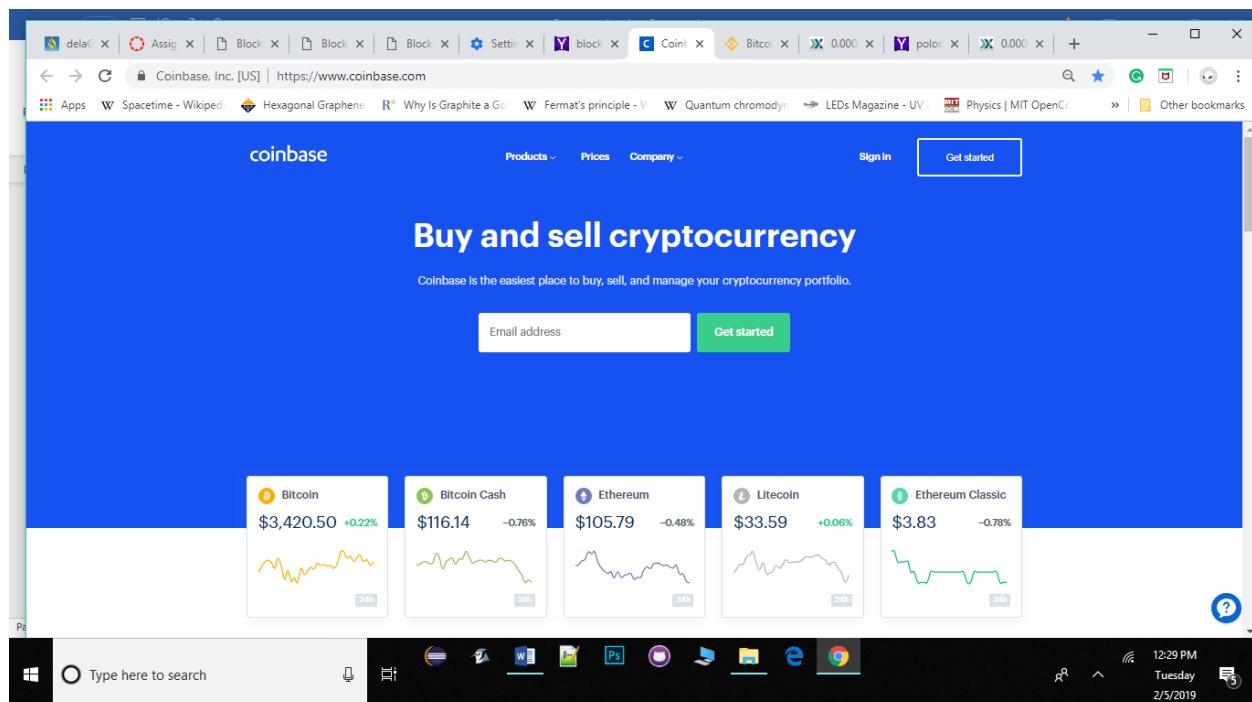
delaC × Assig × Block × Block × Block × Settir × block × Coinb × Bitcoi × 0.000 × polor × 0.000 × +

Coinbase, Inc. [US] | https://www.coinbase.com

Apps Spacetime - Wikiped Hexagonal Graphene Why Is Graphite a Go Fermat's principle - W Quantum chromodyn LEDs Magazine - UV Physics | MIT OpenCo » Other bookmarks

coinbase Products Prices Company Sign in Get started

Buy and sell cryptocurrency

Coinbase is the easiest place to buy, sell, and manage your cryptocurrency portfolio.

Email address Get started

| Bitcoin | Bitcoin Cash | Ethereum | Litecoin | Ethereum Classic |
|---|---|---|---|---|
| $3,420.50 +0.22% | $116.14 −0.76% | $105.79 −0.48% | $33.59 +0.06% | $3.83 −0.78% |
| 24h | 24h | 24h | 24h | 24h |

Type here to search

12:29 PM Tuesday 2/5/2019